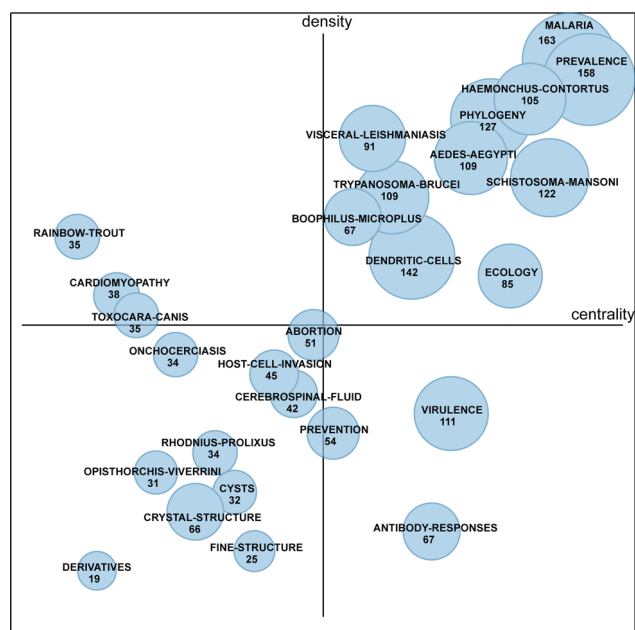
density

centrality

MALARIA
163

PREVALENCE
158

HAEMONCHUS-CONTORTUS
105

PHYLOGENY
127

VISCERAL-LEISHMANIASIS
91

AEDES-AEGYPTI
109

SCHISTOSOMA-MANSONI
122

TRYPANOSOMA-BRUCEI
109

BOOPHILUS-MICROPLUS
67

RAINBOW-TROUT
35

DENDRITIC-CELLS
142

ECOLOGY
85

CARDIOMYOPATHY
38

TOXOCARA-CANIS
35

ABORTION
51

ONCHOCERCIASIS
34

HOST-CELL-INVASION
45

CEREBROSPINAL-FLUID
42

VIRULENCE
111

PREVENTION
54

RHODNIUS-PROLIXUS
34

OPISTHORCHIS-VIVERRINI
31

CYSTS
32

CRYSTAL-STRUCTURE
66

ANTIBODY-RESPONSES
67

FINE-STRUCTURE
25

DERIVATIVES
19